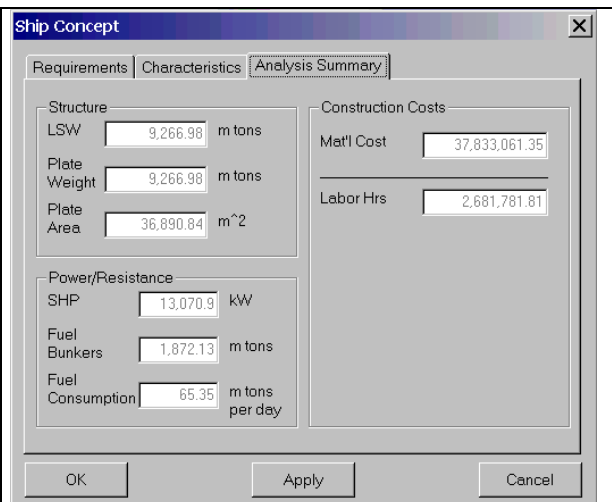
Ship Concept

×

Requirements | Characteristics | Analysis Summary

Structure

LSW 9,266.98 m tons

Plate Weight 9,266.98 m tons

Plate Area 36,890.84 m^2

Power/Resistance

SHP 13,070.9 kW

Fuel Bunkers 1,872.13 m tons

Fuel Consumption 65.35 m tons per day

Construction Costs

Mat'l Cost 37,833,061.35

Labor Hrs 2,681,781.81

OK

Apply

Cancel